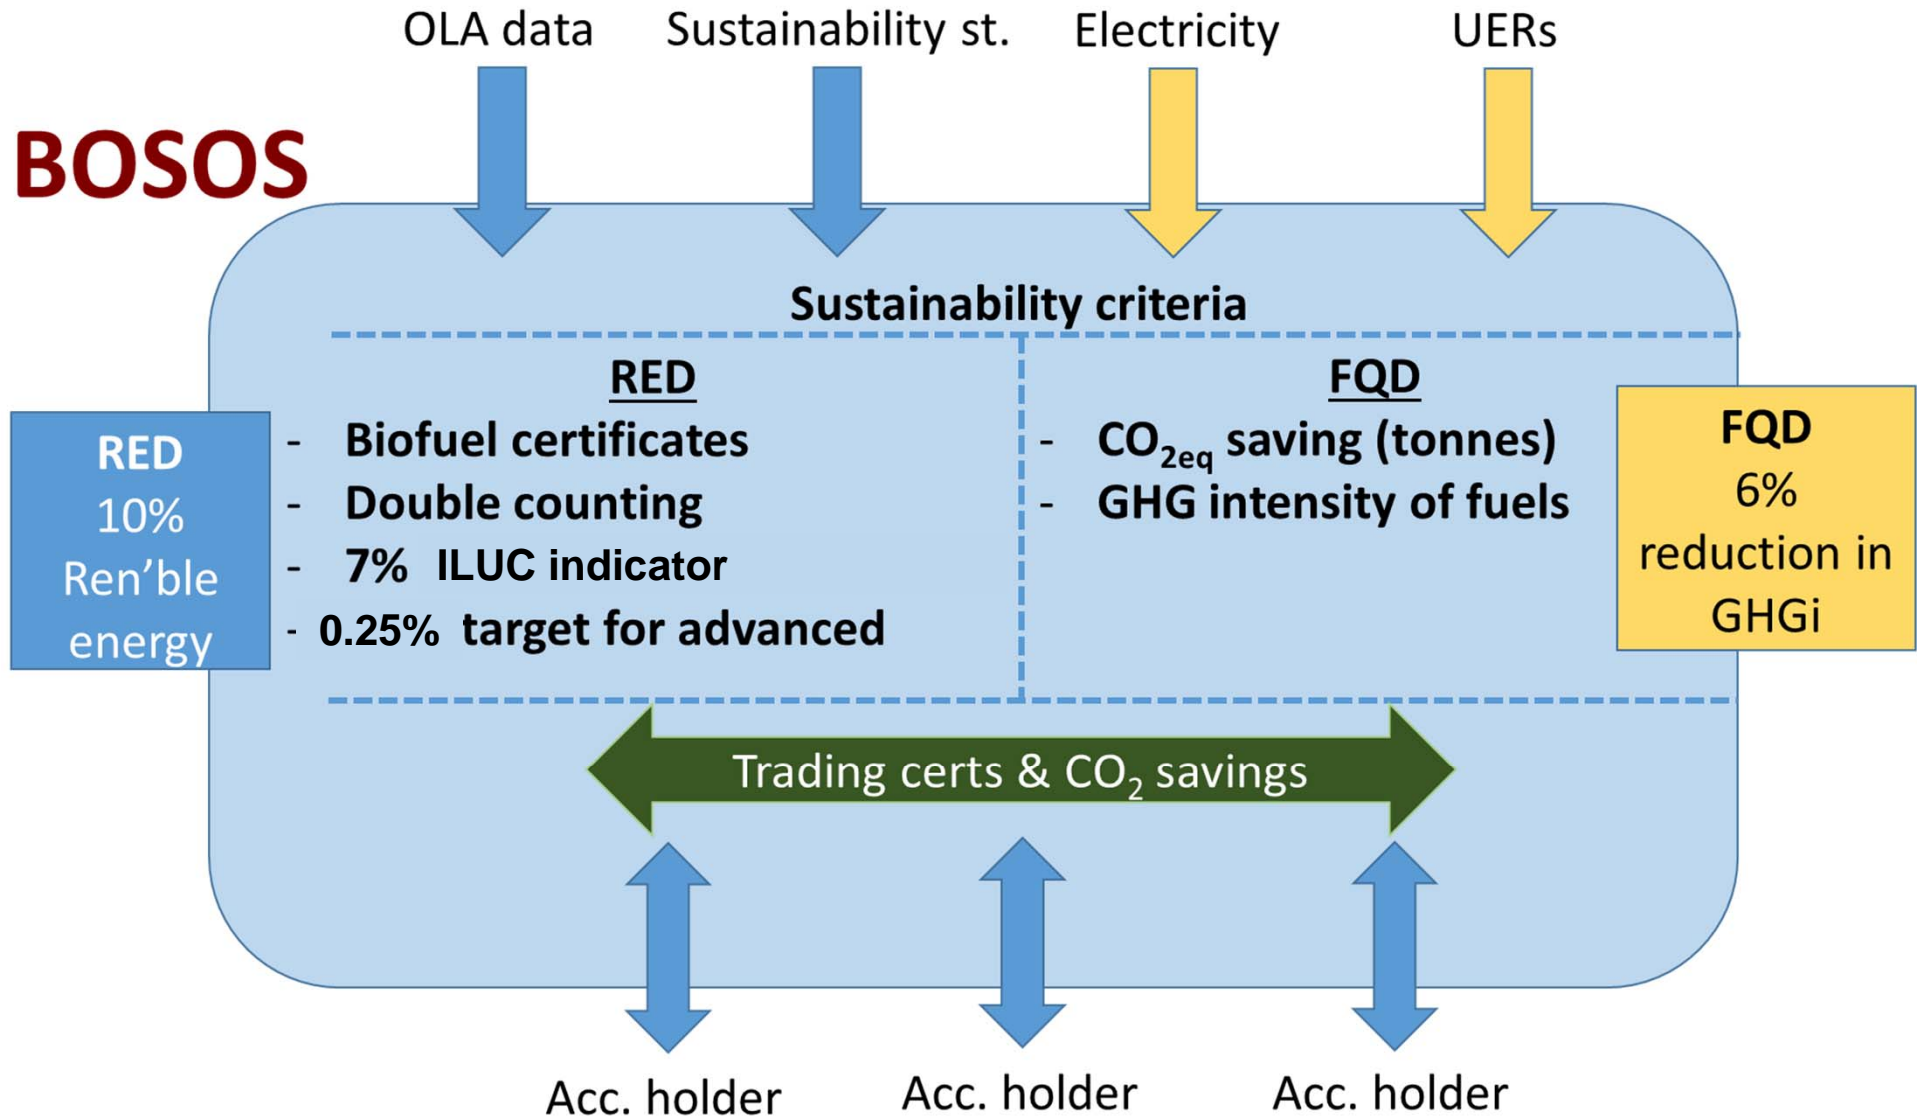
OLA data Sustainability st. Electricity UERs

BOSOS

Sustainability criteria

RED
10%
Ren'ble
energy

RED
- Biofuel certificates
- Double counting
- 7% ILUC indicator
- 0.25% target for advanced

FQD
- $CO_{2eq}$ saving (tonnes)
- GHG intensity of fuels

FQD
6%
reduction in
GHGi

Trading certs & $CO_2$ savings

Acc. holder Acc. holder Acc. holder